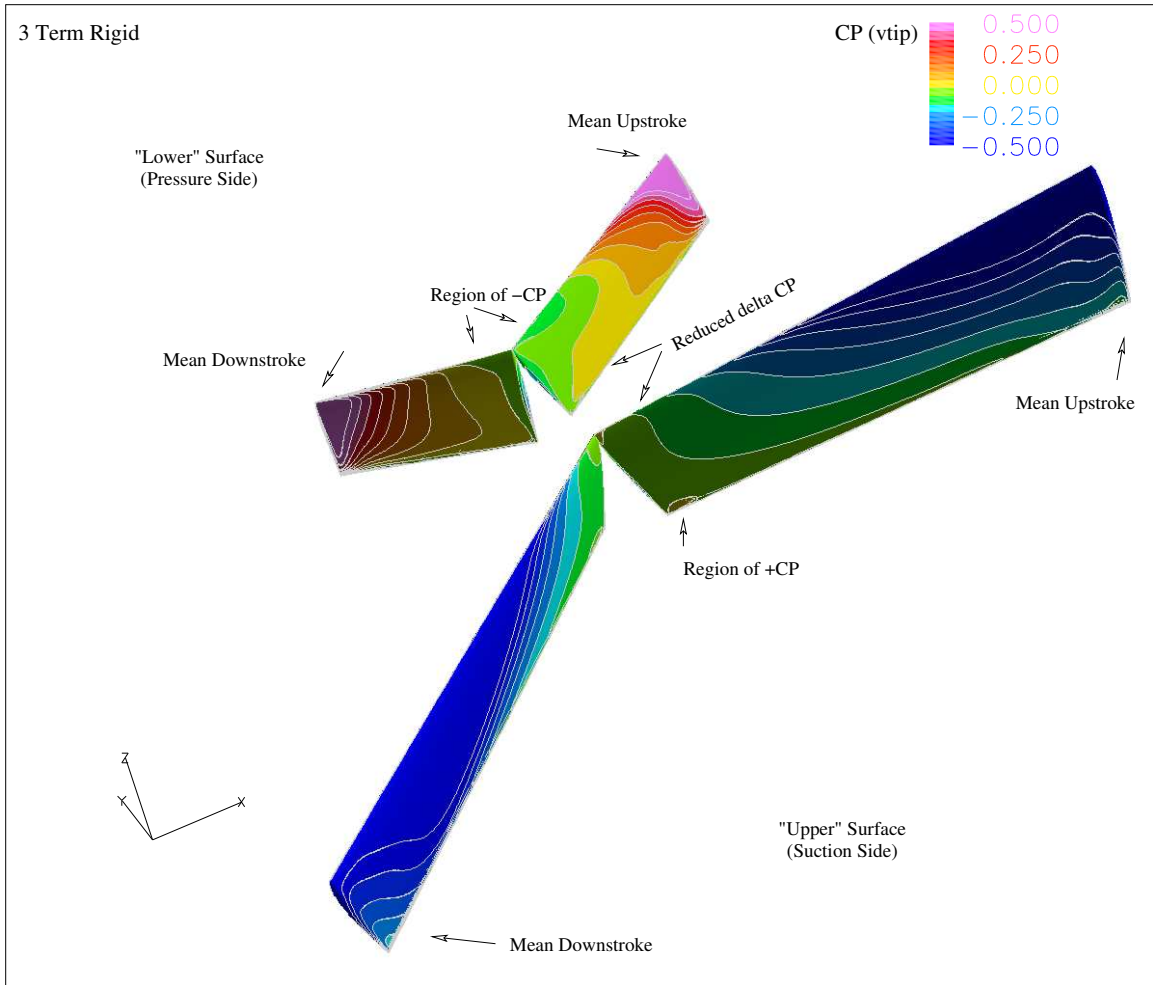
3 Term Rigid

CP (vtip)
0.500
0.250
0.000
−0.250
−0.500

Mean Upstroke

"Lower" Surface
(Pressure Side)

Region of −CP

Reduced delta CP

Mean Downstroke

Mean Upstroke

Region of +CP

Z
Y
X

"Upper" Surface
(Suction Side)

Mean Downstroke